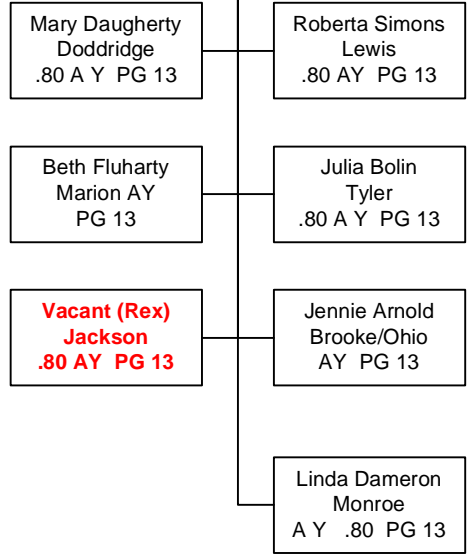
Mary Daugherty
Doddridge
.80 A Y PG 13

Roberta Simons
Lewis
.80 AY PG 13

Beth Fluharty
Marion AY
PG 13

Julia Bolin
Tyler
.80 A Y PG 13

Vacant (Rex)
Jackson
.80 AY PG 13

Jennie Arnold
Brooke/Ohio
AY PG 13

Linda Dameron
Monroe
A Y .80 PG 13